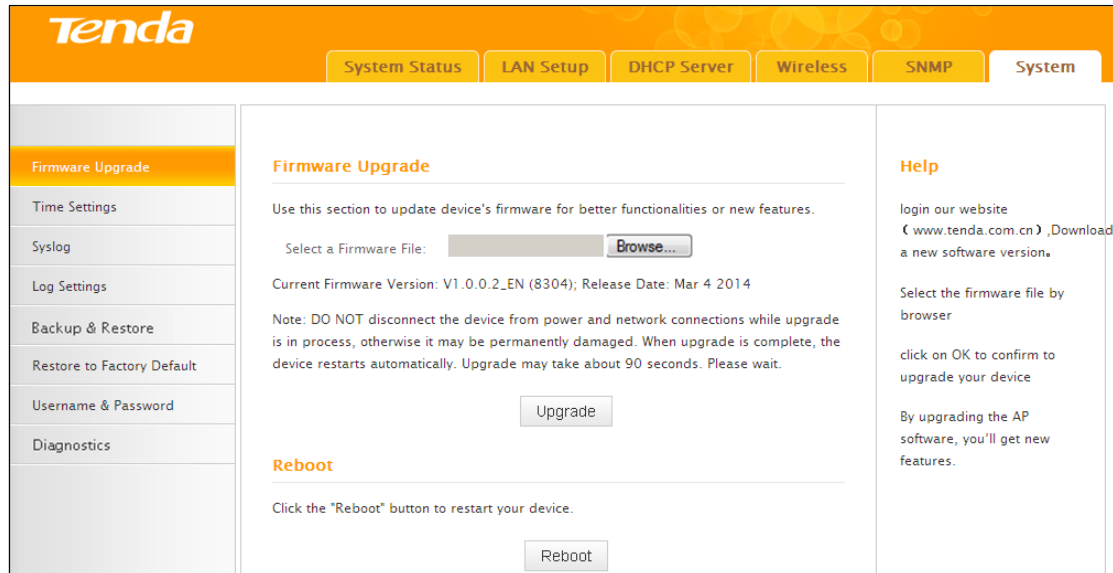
Tenda

System Status | LAN Setup | DHCP Server | Wireless | SNMP | System

Firmware Upgrade
Time Settings
Syslog
Log Settings
Backup & Restore
Restore to Factory Default
Username & Password
Diagnostics

Firmware Upgrade

Use this section to update device's firmware for better functionalities or new features.

Select a Firmware File: Browse...

Current Firmware Version: V1.0.0.2_EN (8304); Release Date: Mar 4 2014

Note: DO NOT disconnect the device from power and network connections while upgrade is in process, otherwise it may be permanently damaged. When upgrade is complete, the device restarts automatically. Upgrade may take about 90 seconds. Please wait.

Upgrade

Reboot

Click the "Reboot" button to restart your device.

Reboot

Help

login our website （www.tenda.com.cn）,Download a new software version。

Select the firmware file by browser

click on OK to confirm to upgrade your device

By upgrading the AP software, you'll get new features.